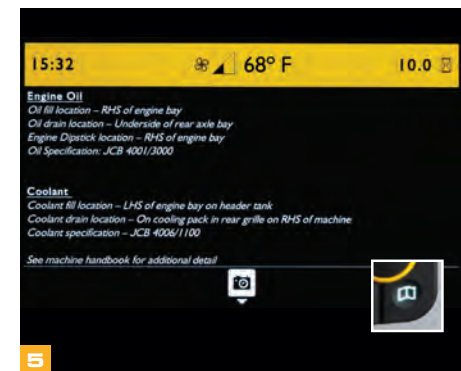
15:32 68° F 10.0

Engine Oil
Oil fill location – RHS of engine bay
Oil drain location – Underside of rear axle bay
Engine Dipstick location – RHS of engine bay
Oil Specification: JCB 4001/3000

Coolant
Coolant fill location – LHS of engine bay on header tank
Coolant drain location – On cooling pack in rear grille on RHS of machine
Coolant specification – JCB 4006/1100

See machine handbook for additional detail

5